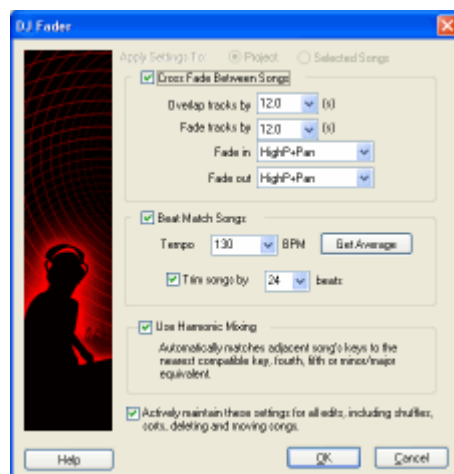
DJ Fader

Apply Settings To: Project Selected Songs

Cross Fade Between Songs

Overlap tracks by 12.0 (s)

Fade tracks by 12.0 (s)

Fade in HighP+Pan

Fade out HighP+Pan

Beat Match Songs

Tempo 130 BPM Get Average

Trim songs by 24 beats

Use Harmonic Mixing

Automatically matches adjacent song's keys to the nearest compatible key, fourth, fifth or minor/major equivalent.

Actively maintain these settings for all edits, including shuffles, sorts, deleting and moving songs.

Help OK Cancel